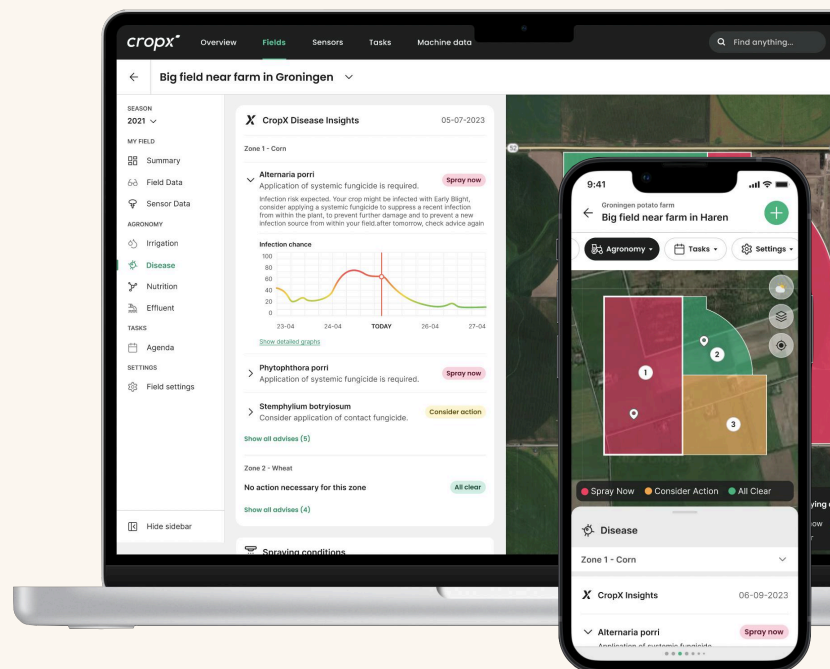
cropx Overview Fields Sensors Tasks Machine data Find anything...

Big field near farm in Groningen

SEASON
2021
MY FIELD
Summary
Field Data
Sensor Data
AGRONOMY
Irrigation
Disease
Nutrition
Effluent
TASKS
Agenda
SETTINGS
Field settings

Hide sidebar

CropX Disease Insights 05-07-2023

Zone 1 - Corn

Alternaria porri
Application of systemic fungicide is required.
Spray now

Infection risk expected. Your crop might be infected with Early Blight, consider applying a systemic fungicide to suppress a recent infection from within the plant, to prevent further damage and to prevent a new infection source from within your field.after tomorrow, check advice again

Infection chance
100
80
60
40
20
0
23-04 24-04 TODAY 26-04 27-04

Show detailed graphs

Phytophthora porri
Application of systemic fungicide is required.
Spray now

Stemphylium botryiosum
Consider application of contact fungicide.
Consider action

Show all advises (5)

Zone 2 - Wheat
No action necessary for this zone
All clear

Show all advises (4)

Spraying conditions

9:41
Groningen potato farm
Big field near farm in Haren
Agronomy Tasks Settings
1 2 3
Spray Now Consider Action All Clear
Disease
Zone 1 - Corn
CropX Insights 06-09-2023
Alternaria porri
Spray now
Application of systemic fungicide